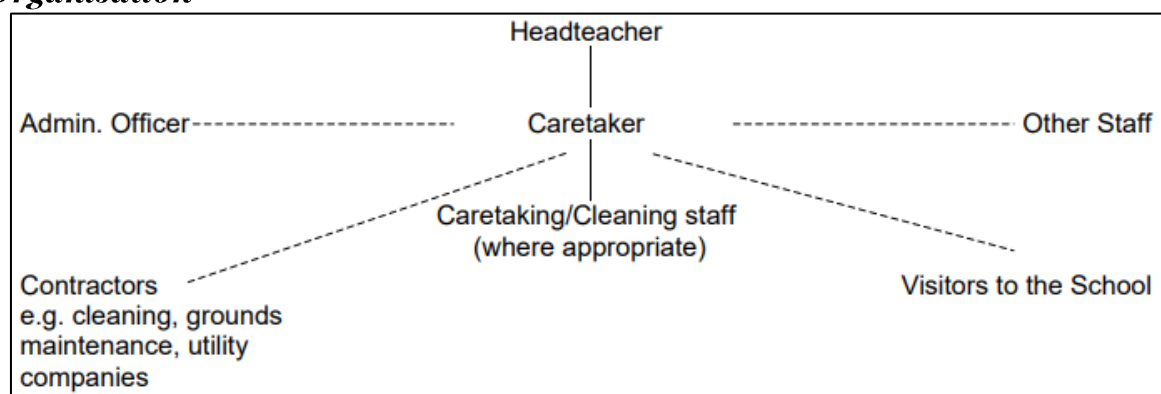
Organisation

Headteacher

Admin. Officer

Caretaker

Other Staff

Caretaking/Cleaning staff (where appropriate)

Contractors e.g. cleaning, grounds maintenance, utility companies

Visitors to the School